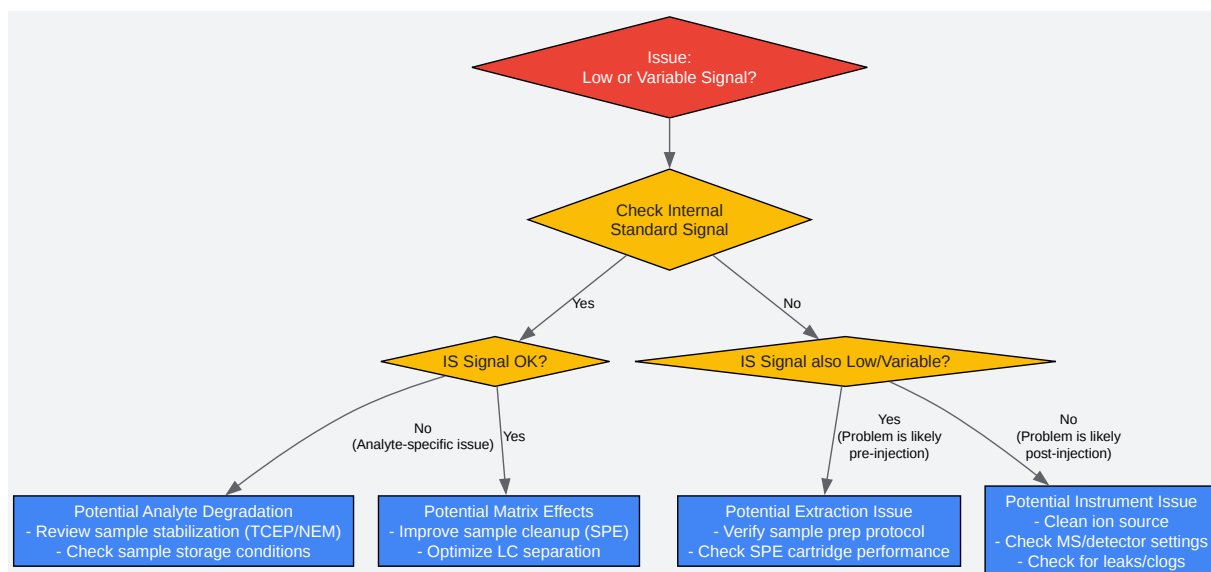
Issue:
Low or Variable Signal?

Check Internal
Standard Signal

Yes

No

IS Signal OK?

IS Signal also Low/Variable?

No
(Analyte-specific issue)

Yes

Yes
(Problem is likely
pre-injection)

No
(Problem is likely
post-injection)

Potential Analyte Degradation
- Review sample stabilization (TCEP/NEM)
- Check sample storage conditions

Potential Matrix Effects
- Improve sample cleanup (SPE)
- Optimize LC separation

Potential Extraction Issue
- Verify sample prep protocol
- Check SPE cartridge performance

Potential Instrument Issue
- Clean ion source
- Check MS/detector settings
- Check for leaks/clogs